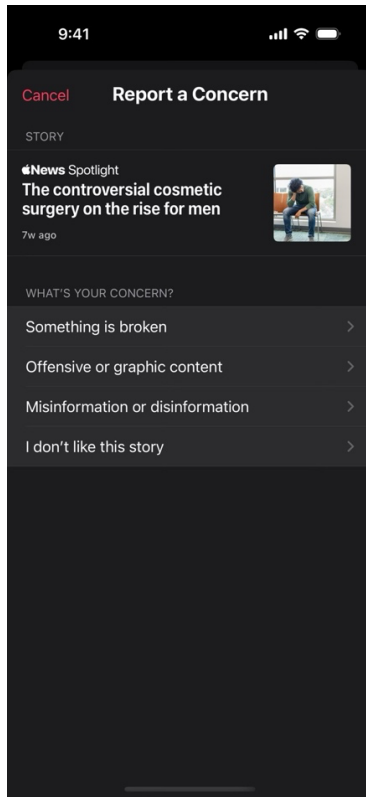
9:41

Cancel

Report a Concern

STORY

News Spotlight

The controversial cosmetic surgery on the rise for men

7w ago

WHAT'S YOUR CONCERN?

Something is broken

Offensive or graphic content

Misinformation or disinformation

I don't like this story